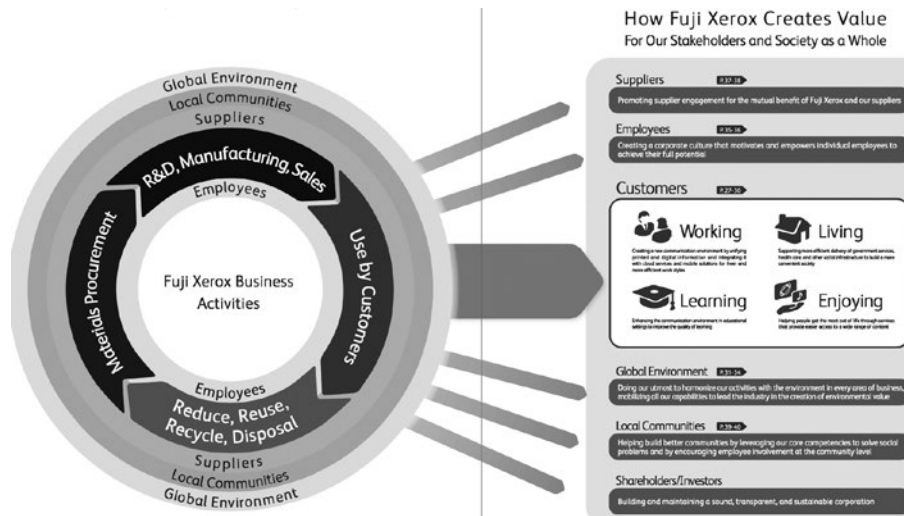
Global Environment
Local Communities
Suppliers
R&D, Manufacturing, Sales
Employees
Use by Customers
Materials Procurement
Fuji Xerox Business Activities
Employees
Reduce, Reuse, Recycle, Disposal
Suppliers
Local Communities
Global Environment

How Fuji Xerox Creates Value
For Our Stakeholders and Society as a Whole

Suppliers P.37-38
Promoting supplier engagement for the mutual benefit of Fuji Xerox and our suppliers

Employees P.35-36
Creating a corporate culture that motivates and empowers individual employees to achieve their full potential

Customers P.27-30
Working
Creating a new communication environment by unifying printed and digital information and integrating it with cloud services and mobile solutions for freer and more efficient work styles
Living
Supporting more efficient delivery of government services, health care and other social infrastructure to build a more convenient society
Learning
Enhancing the communication environment in educational settings to improve the quality of learning
Enjoying
Helping people get the most out of life through services that provide easier access to a wide range of content

Global Environment P.33-34
Doing our utmost to harmonize our activities with the environment in every area of business, mobilizing all our capabilities to lead the industry in the creation of environmental value

Local Communities P.39-40
Helping build better communities by leveraging our core competencies to solve social problems and by encouraging employee involvement at the community level

Shareholders/Investors
Building and maintaining a sound, transparent, and sustainable corporation